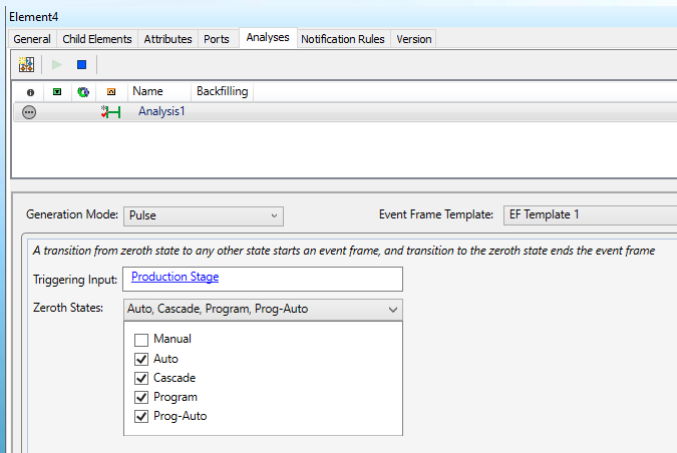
Element4

General | Child Elements | Attributes | Ports | Analyses | Notification Rules | Version

| | | | | Name | Backfilling |
|---|---|---|---|---|---|
| | | | | Analysis1 | |

Generation Mode: Pulse

Event Frame Template: EF Template 1

A transition from zeroth state to any other state starts an event frame, and transition to the zeroth state ends the event frame

Triggering Input: Production Stage

Zeroth States: Auto, Cascade, Program, Prog-Auto

☐ Manual
☑ Auto
☑ Cascade
☑ Program
☑ Prog-Auto